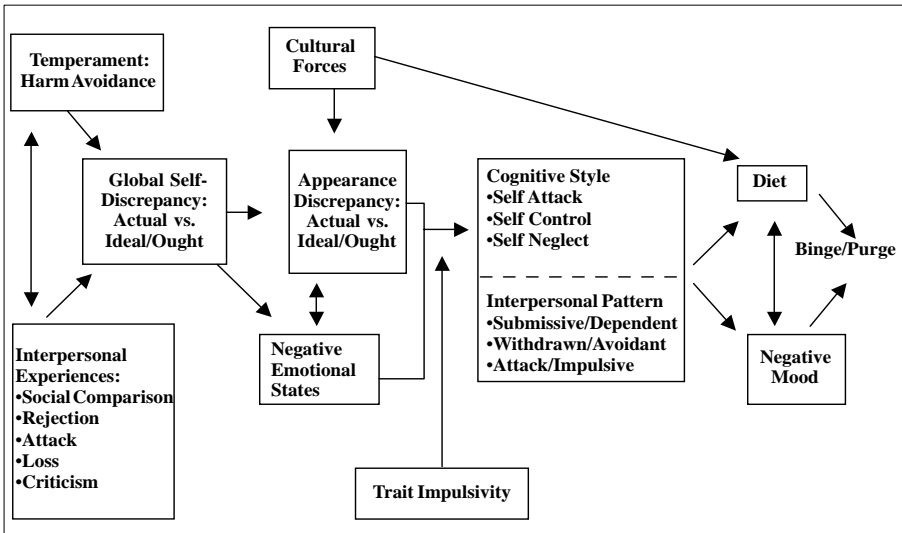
Temperament: Harm Avoidance

Cultural Forces

Global Self-Discrepancy: Actual vs. Ideal/Ought

Appearance Discrepancy: Actual vs. Ideal/Ought

Cognitive Style
•Self Attack
•Self Control
•Self Neglect

Interpersonal Pattern
•Submissive/Dependent
•Withdrawn/Avoidant
•Attack/Impulsive

Diet

Binge/Purge

Negative Mood

Interpersonal Experiences:
•Social Comparison
•Rejection
•Attack
•Loss
•Criticism

Negative Emotional States

Trait Impulsivity